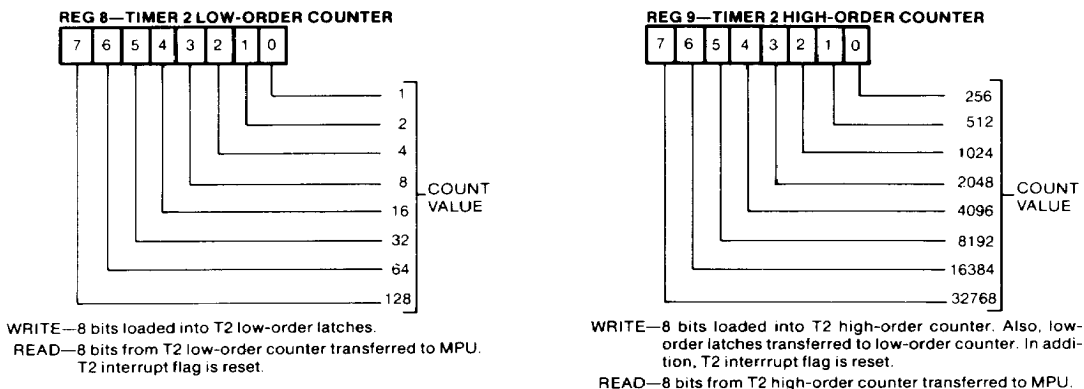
REG 8—TIMER 2 LOW-ORDER COUNTER

7 6 5 4 3 2 1 0

1
2
4
8
16
32
64
128

COUNT VALUE

WRITE—8 bits loaded into T2 low-order latches.
READ—8 bits from T2 low-order counter transferred to MPU. T2 interrupt flag is reset.

REG 9—TIMER 2 HIGH-ORDER COUNTER

7 6 5 4 3 2 1 0

256
512
1024
2048
4096
8192
16384
32768

COUNT VALUE

WRITE—8 bits loaded into T2 high-order counter. Also, low-order latches transferred to low-order counter. In addition, T2 interrrupt flag is reset.
READ—8 bits from T2 high-order counter transferred to MPU.